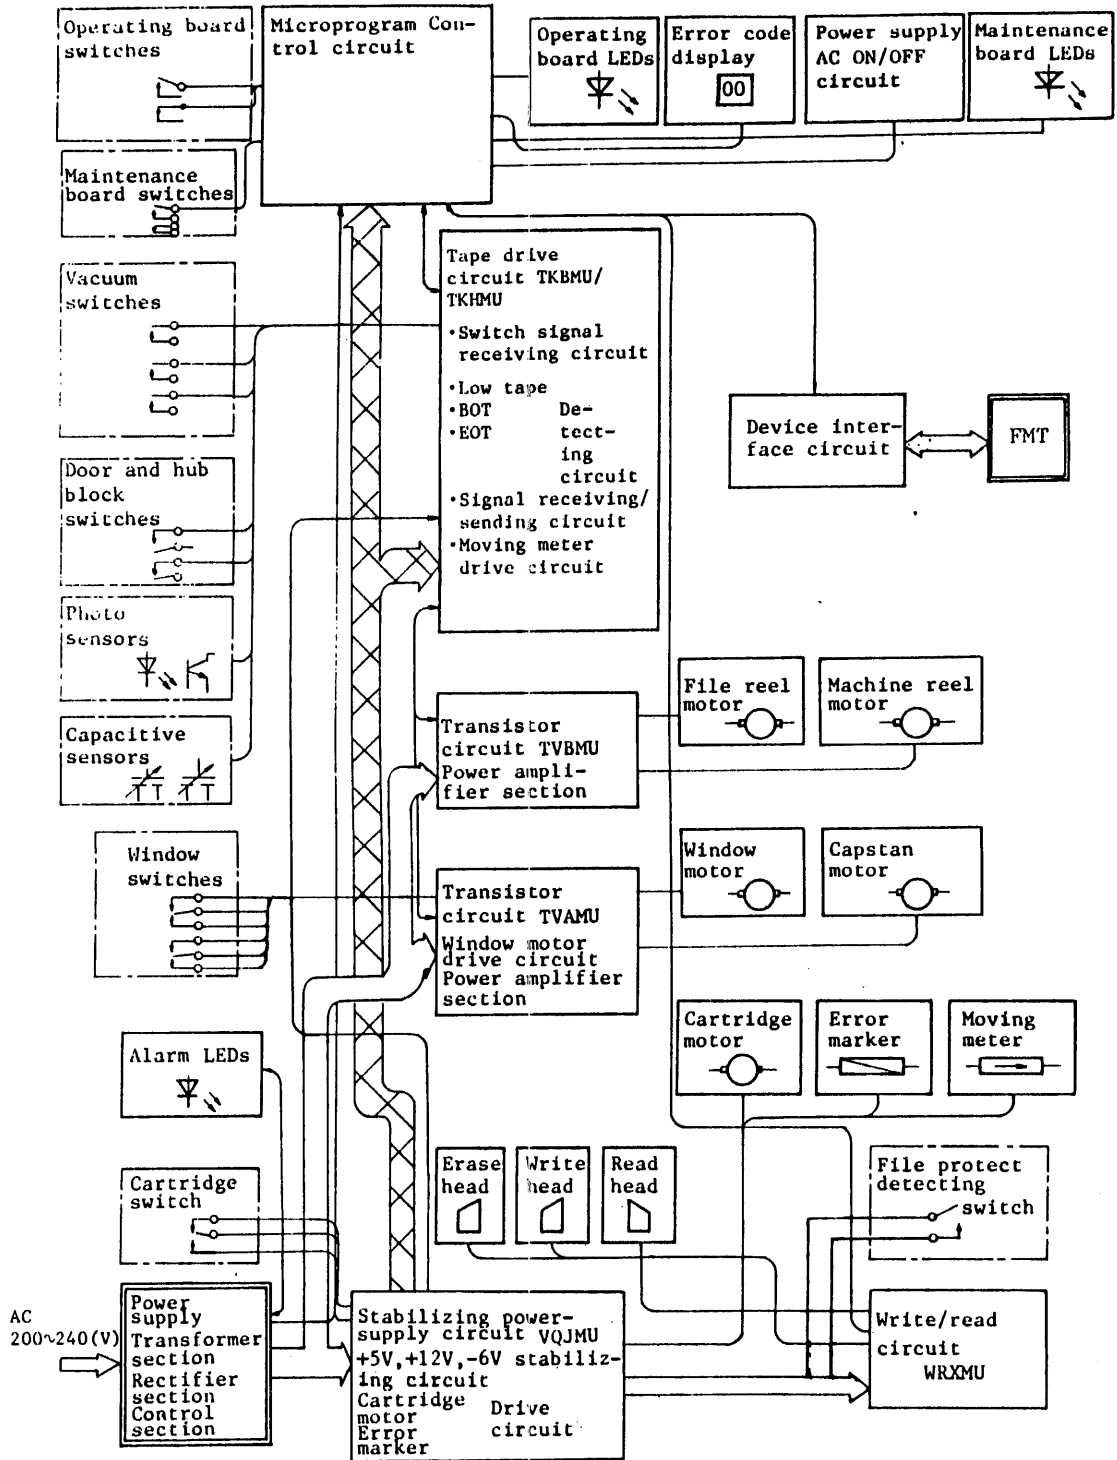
Operating board switches

Microprogram Control circuit

Operating board LEDs

Error code display

00

Power supply AC ON/OFF circuit

Maintenance board LEDs

Maintenance board switches

Vacuum switches

Tape drive circuit TKBMU/ TKHMU

·Switch signal receiving circuit

·Low tape
·BOT
·EOT
Detecting circuit

·Signal receiving/ sending circuit

·Moving meter drive circuit

Device interface circuit

FMT

Door and hub block switches

Photo sensors

Capacitive sensors

Transistor circuit TVBMU Power amplifier section

File reel motor

Machine reel motor

Window switches

Transistor circuit TVAMU Window motor drive circuit Power amplifier section

Window motor

Capstan motor

Alarm LEDs

Cartridge motor

Error marker

Moving meter

Cartridge switch

Erase head

Write head

Read head

File protect detecting switch

AC 200~240(V)

Power supply Transformer section Rectifier section Control section

Stabilizing power-supply circuit VQJMU +5V,+12V,-6V stabilizing circuit Cartridge motor Error marker Drive circuit

Write/read circuit WRXMU